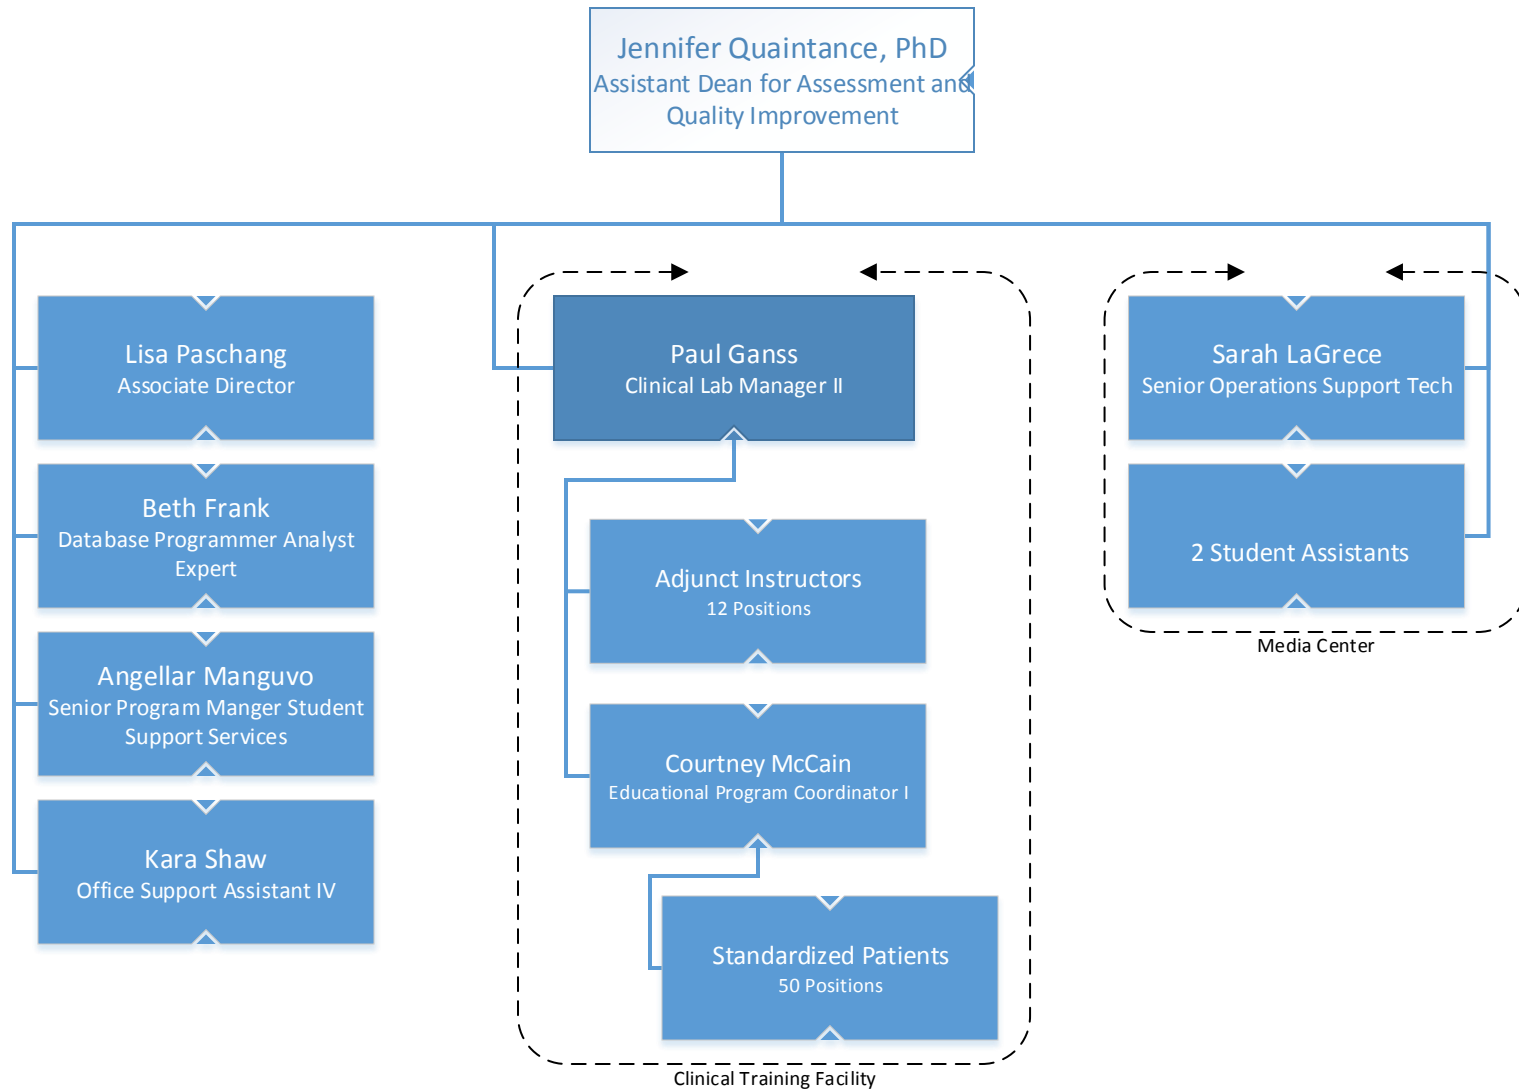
Jennifer Quaintance, PhD
Assistant Dean for Assessment and Quality Improvement

Lisa Paschang
Associate Director

Beth Frank
Database Programmer Analyst Expert

Angellar Manguvo
Senior Program Manger Student Support Services

Kara Shaw
Office Support Assistant IV

Paul Ganss
Clinical Lab Manager II

Adjunct Instructors
12 Positions

Courtney McCain
Educational Program Coordinator I

Standardized Patients
50 Positions

Clinical Training Facility

Sarah LaGrece
Senior Operations Support Tech

2 Student Assistants

Media Center